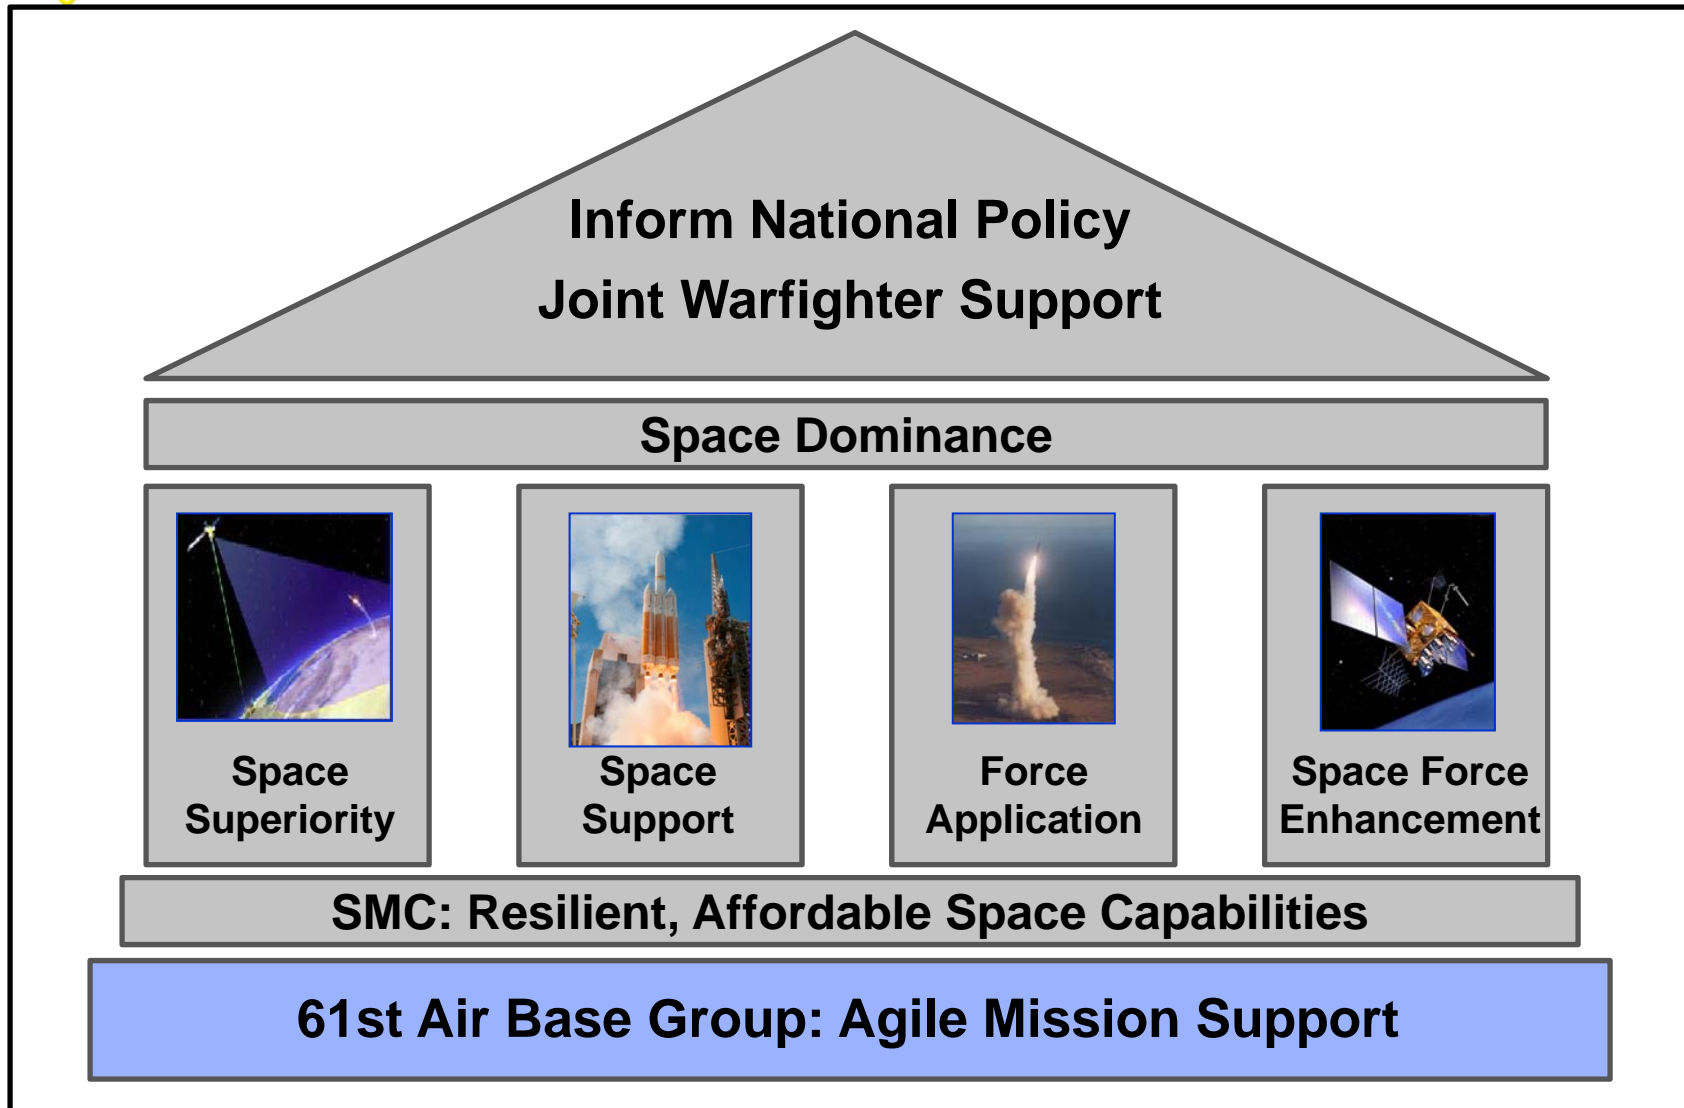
Inform National Policy
Joint Warfighter Support

Space Dominance

Space Superiority

Space Support

Force Application

Space Force Enhancement

SMC: Resilient, Affordable Space Capabilities

61st Air Base Group: Agile Mission Support